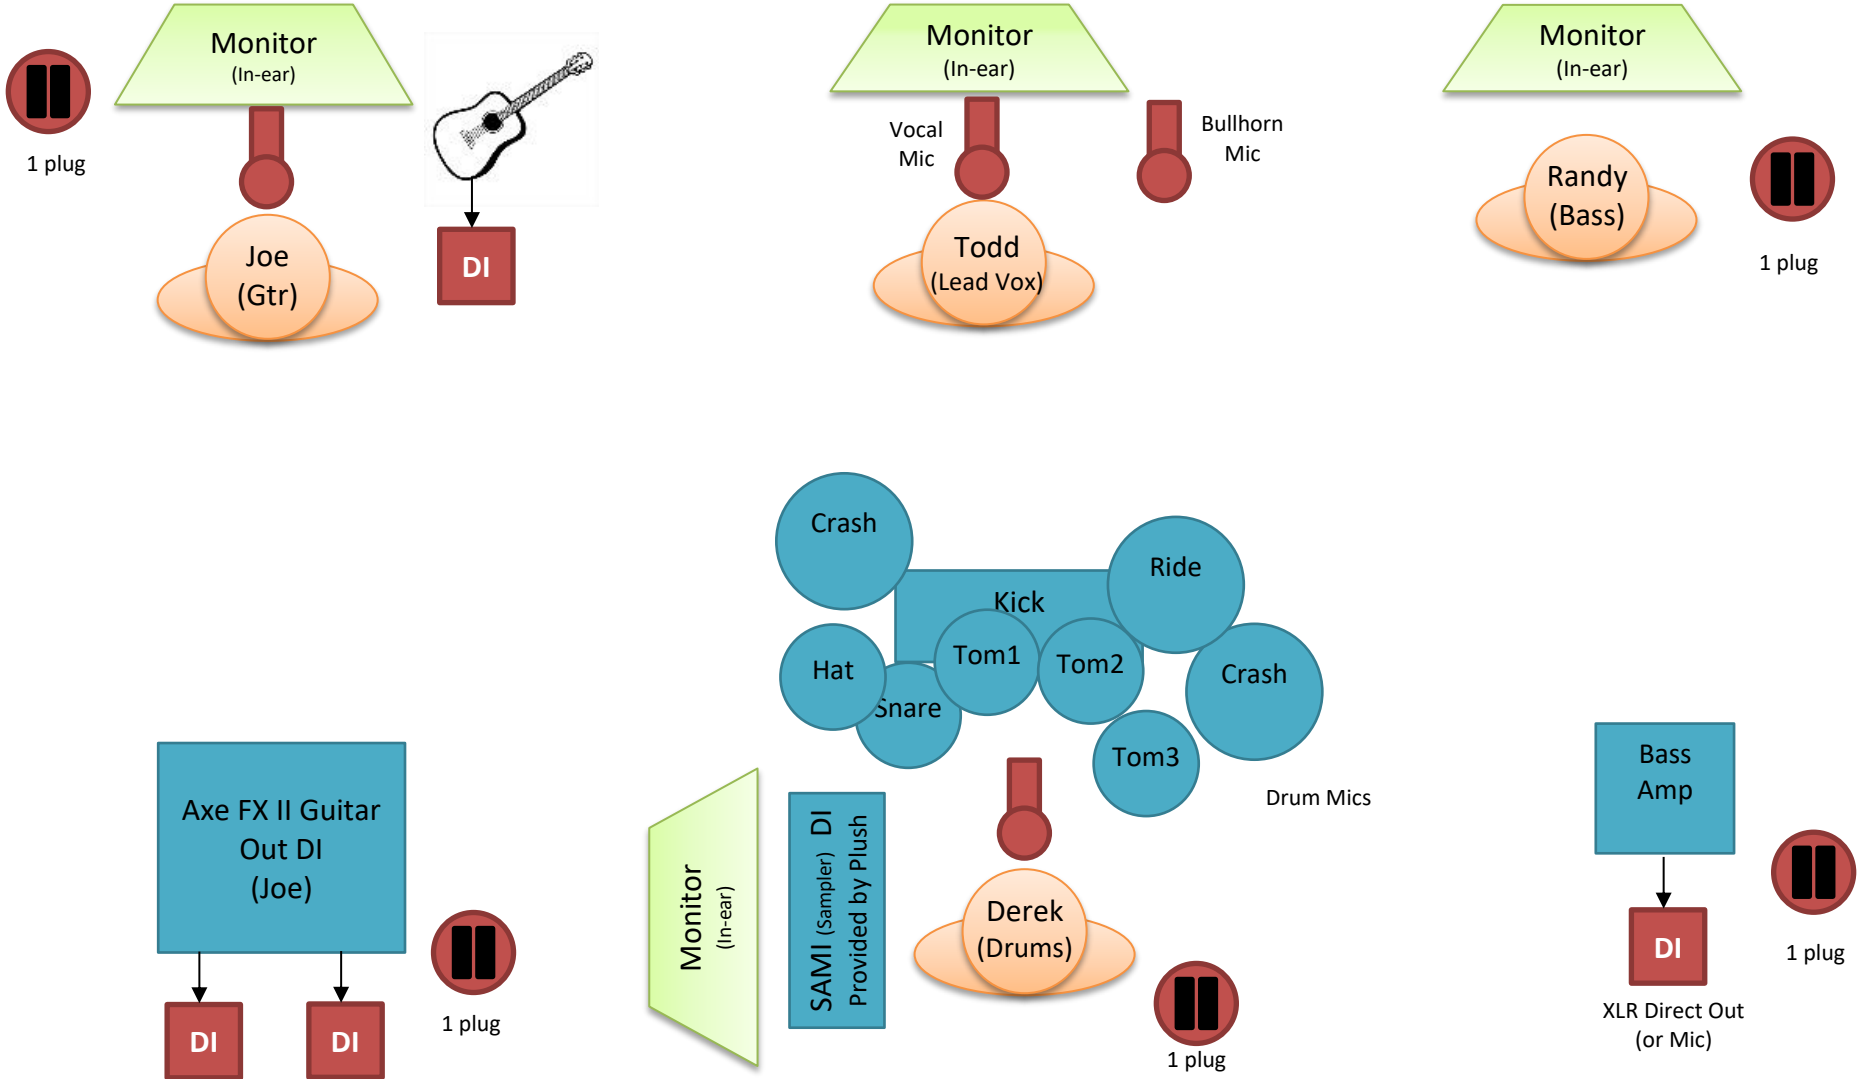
Monitor
(In-ear)

1 plug

Joe
(Gtr)

DI

Monitor
(In-ear)

Vocal
Mic

Bullhorn
Mic

Todd
(Lead Vox)

Monitor
(In-ear)

Randy
(Bass)

1 plug

Crash

Kick

Ride

Hat

Tom1

Tom2

Crash

Snare

Tom3

Drum Mics

Axe FX II Guitar
Out DI
(Joe)

DI

DI

1 plug

Monitor
(In-ear)

SAMI (Sampler) DI
Provided by Plush

Derek
(Drums)

1 plug

Bass
Amp

DI

1 plug

XLR Direct Out
(or Mic)